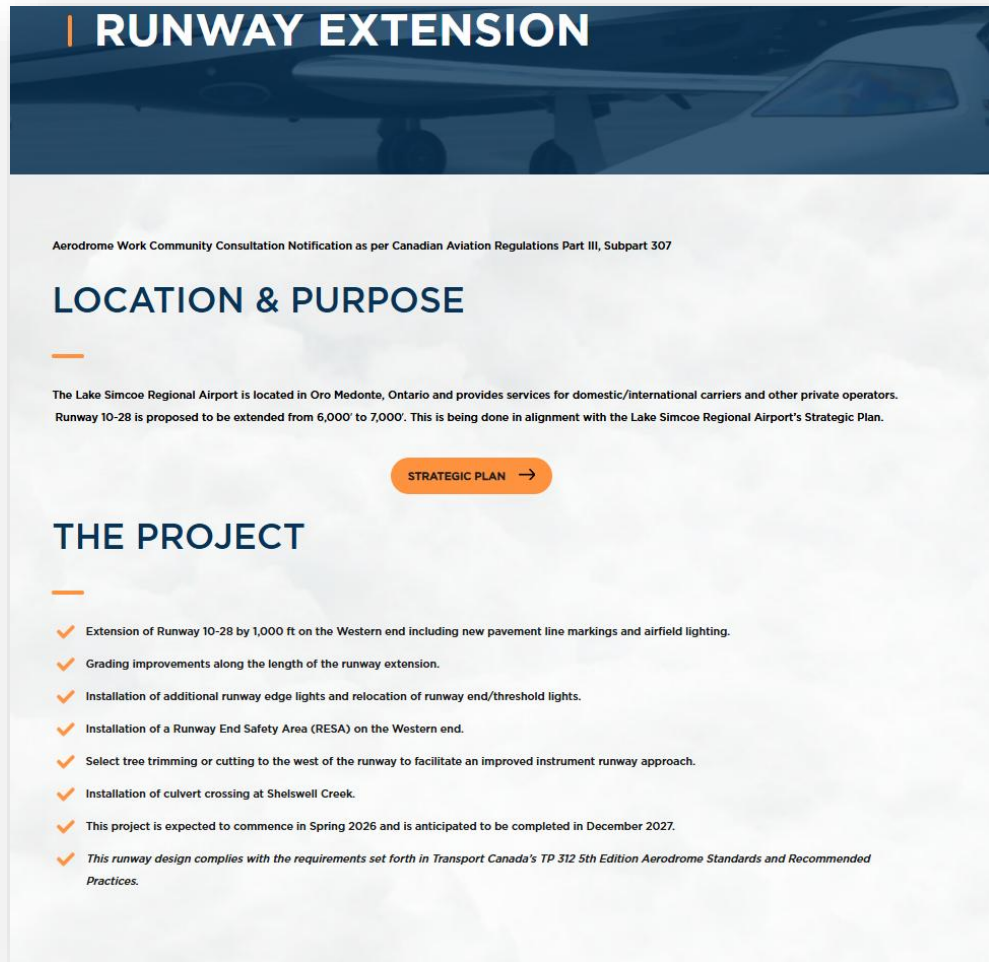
RUNWAY EXTENSION

Aerodrome Work Community Consultation Notification as per Canadian Aviation Regulations Part III, Subpart 307

LOCATION & PURPOSE

The Lake Simcoe Regional Airport is located in Oro Medonte, Ontario and provides services for domestic/international carriers and other private operators. Runway 10-28 is proposed to be extended from 6,000' to 7,000'. This is being done in alignment with the Lake Simcoe Regional Airport's Strategic Plan.

STRATEGIC PLAN →

THE PROJECT

Extension of Runway 10-28 by 1,000 ft on the Western end including new pavement line markings and airfield lighting.

Grading improvements along the length of the runway extension.

Installation of additional runway edge lights and relocation of runway end/threshold lights.

Installation of a Runway End Safety Area (RESA) on the Western end.

Select tree trimming or cutting to the west of the runway to facilitate an improved instrument runway approach.

Installation of culvert crossing at Shelswell Creek.

This project is expected to commence in Spring 2026 and is anticipated to be completed in December 2027.

This runway design complies with the requirements set forth in Transport Canada's TP 312 5th Edition Aerodrome Standards and Recommended Practices.